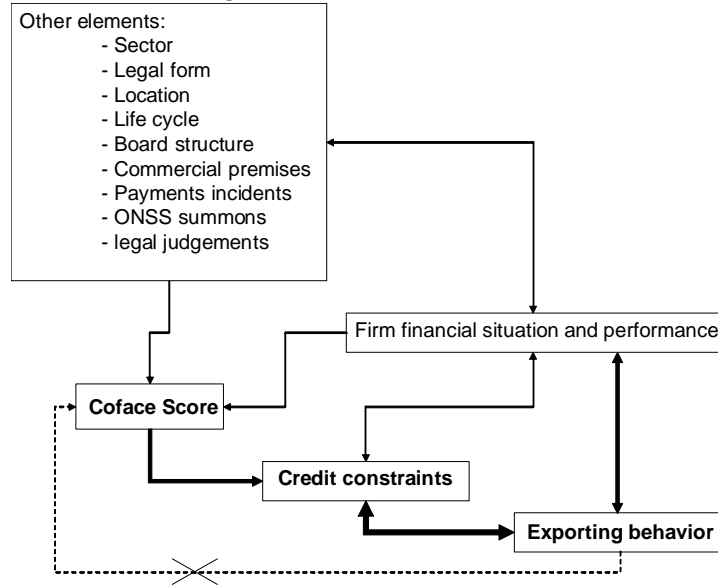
Other elements:
- Sector
- Legal form
- Location
- Life cycle
- Board structure
- Commercial premises
- Payments incidents
- ONSS summons
- legal judgements

Firm financial situation and performance

Coface Score

Credit constraints

Exporting behavior